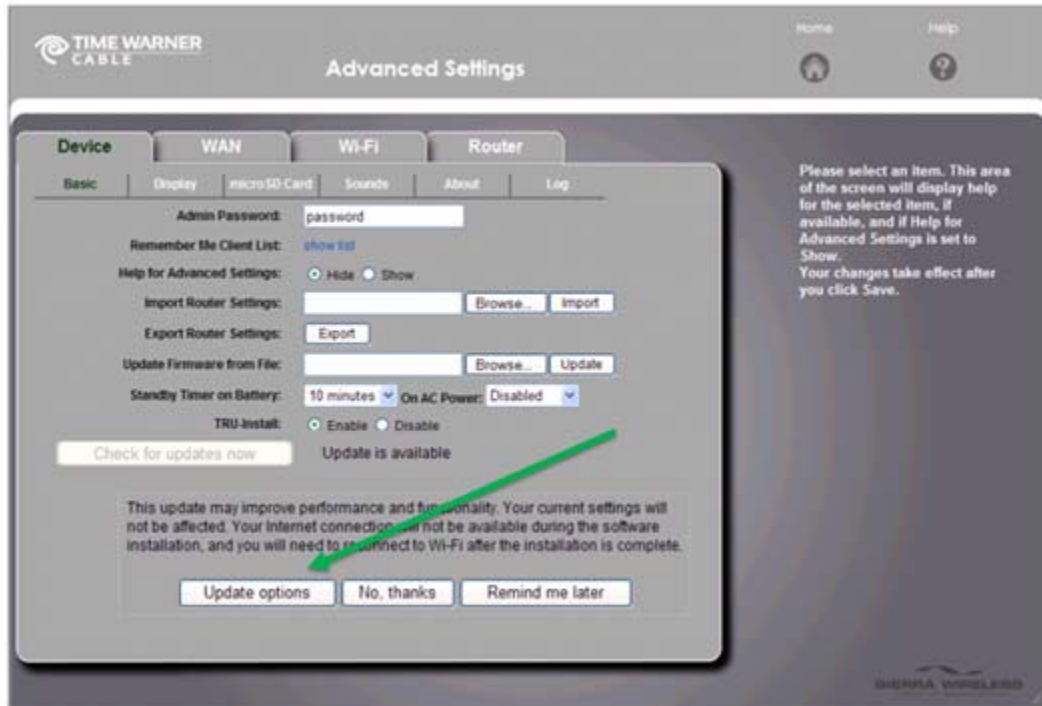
TIME WARNER CABLE

Advanced Settings

Home

Help

Device | WAN | Wi-Fi | Router

Basic | Display | microSD Card | Sounds | About | Log

Admin Password: password

Remember Me Client List: show list

Help for Advanced Settings: Hide Show

Import Router Settings: Browse... Import

Export Router Settings: Export

Update Firmware from File: Browse... Update

Standby Timer on Battery: 10 minutes On AC Power: Disabled

TRU-Install: Enable Disable

Check for updates now

Update is available

This update may improve performance and functionality. Your current settings will not be affected. Your Internet connection will not be available during the software installation, and you will need to reconnect to Wi-Fi after the installation is complete.

Update options | No, thanks | Remind me later

Please select an item. This area of the screen will display help for the selected item, if available, and if Help for Advanced Settings is set to Show.
Your changes take effect after you click Save.

SIERRA WIRELESS